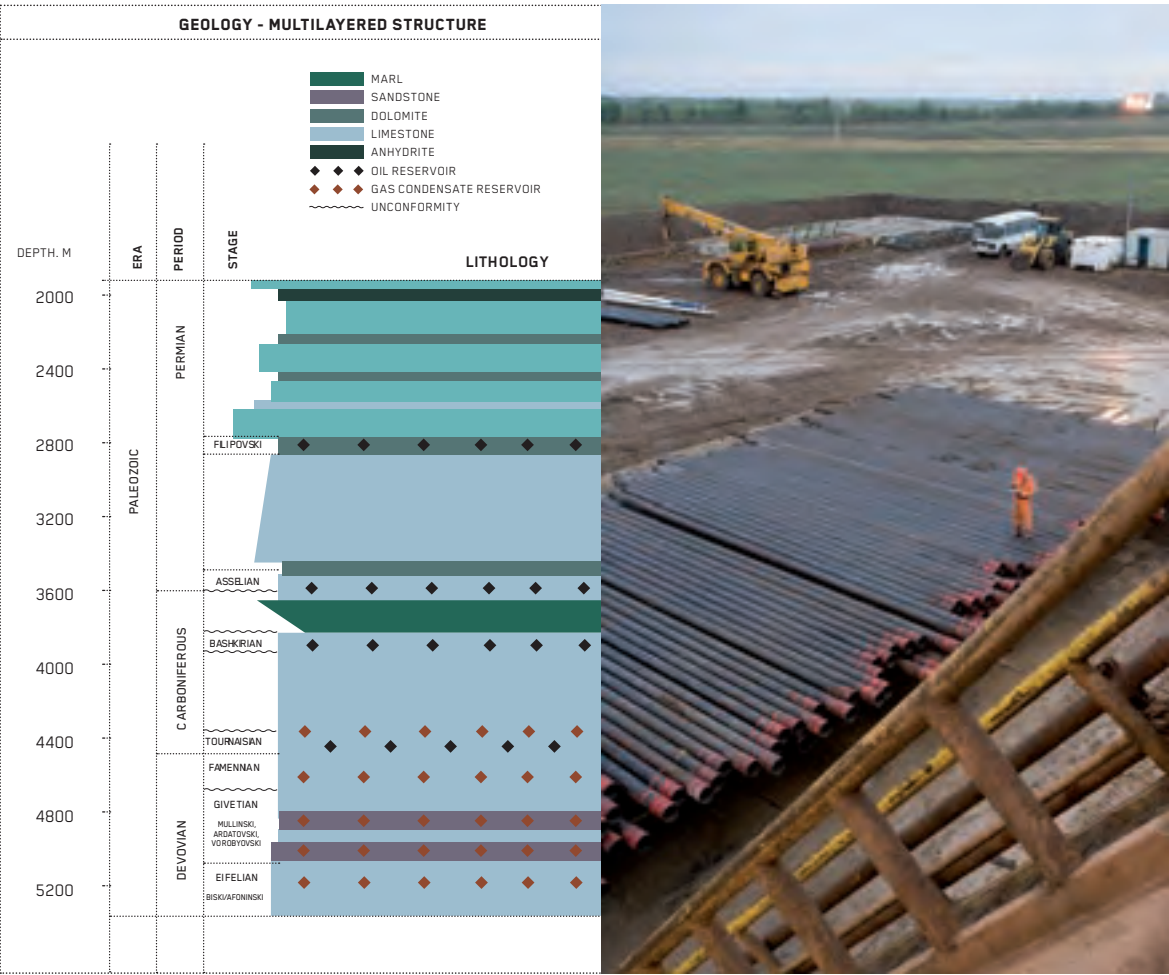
GEOLOGY - MULTILAYERED STRUCTURE

MARL
SANDSTONE
DOLOMITE
LIMESTONE
ANHYDRITE
OIL RESERVOIR
GAS CONDENSATE RESERVOIR
UNCONFORMITY

DEPTH, M
ERA
PERIOD
STAGE
LITHOLOGY

2000
2400
2800
3200
3600
4000
4400
4800
5200

PALEOZOIC
PERMIAN
CARBONIFEROUS
DEVOVIAN

FLIPOVSKI
ASSELIAN
BASHKIRIAN
TOURNAISIAN
FAMENNAN
GIVETIAN
MULLINSKI, ARDATOVSKI, VOROBYOVSKI
EIFELIAN
BISKI/AFONINSKI